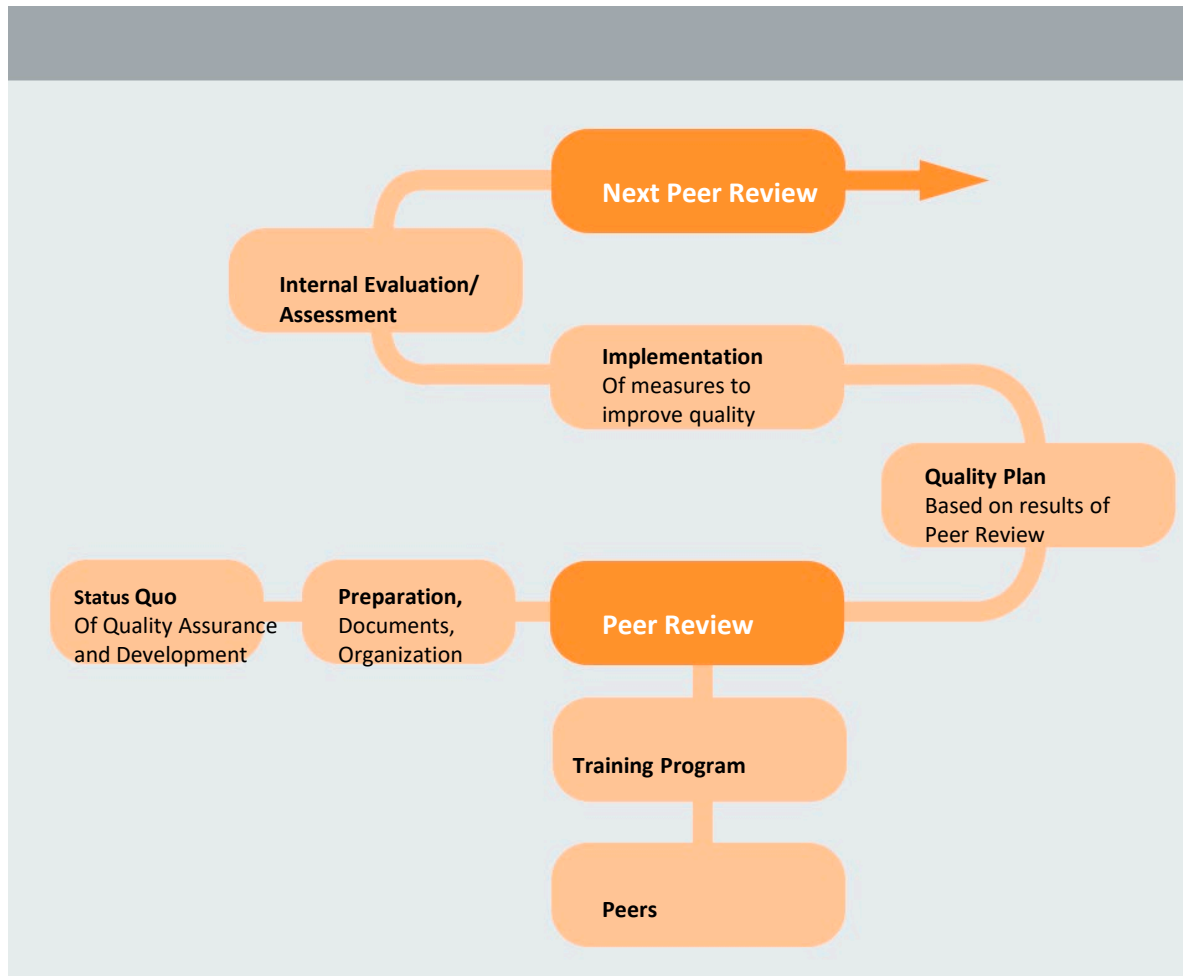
Next Peer Review

Internal Evaluation/ Assessment

Implementation
Of measures to improve quality

Quality Plan
Based on results of Peer Review

Status Quo
Of Quality Assurance and Development

Preparation,
Documents, Organization

Peer Review

Training Program

Peers